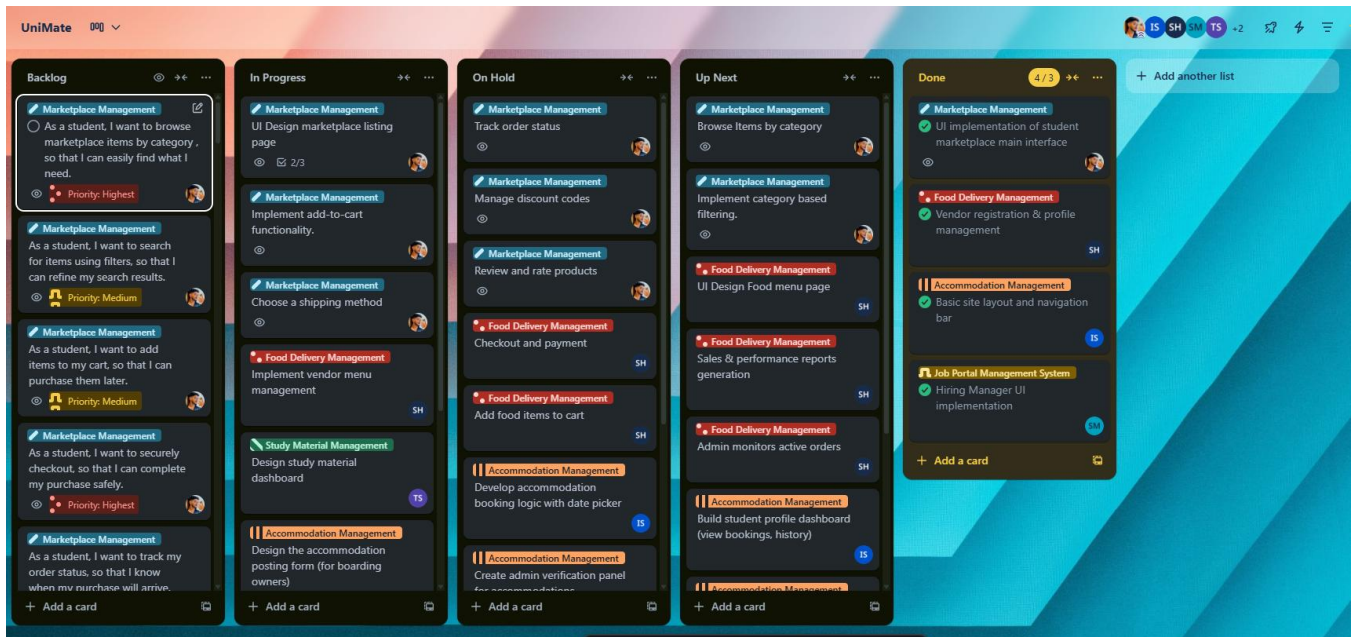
UniMate

IS SH SM TS +2

Backlog

Marketplace Management
As a student, I want to browse marketplace items by category , so that I can easily find what I need.
Priority: Highest

Marketplace Management
As a student, I want to search for items using filters, so that I can refine my search results.
Priority: Medium

Marketplace Management
As a student, I want to add items to my cart, so that I can purchase them later.
Priority: Medium

Marketplace Management
As a student, I want to securely checkout, so that I can complete my purchase safely.
Priority: Highest

Marketplace Management
As a student, I want to track my order status, so that I know when my purchase will arrive.

+ Add a card

In Progress

Marketplace Management
UI Design marketplace listing page
2/3

Marketplace Management
Implement add-to-cart functionality.

Marketplace Management
Choose a shipping method

Food Delivery Management
Implement vendor menu management
SH

Study Material Management
Design study material dashboard
TS

Accommodation Management
Design the accommodation posting form (for boarding owners)

+ Add a card

On Hold

Marketplace Management
Track order status

Marketplace Management
Manage discount codes

Marketplace Management
Review and rate products

Food Delivery Management
Checkout and payment
SH

Food Delivery Management
Add food items to cart
SH

Accommodation Management
Develop accommodation booking logic with date picker
IS

Accommodation Management
Create admin verification panel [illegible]

+ Add a card

Up Next

Marketplace Management
Browse Items by category

Marketplace Management
Implement category based filtering.

Food Delivery Management
UI Design Food menu page
SH

Food Delivery Management
Sales & performance reports generation
SH

Food Delivery Management
Admin monitors active orders
SH

Accommodation Management
Build student profile dashboard (view bookings, history)
IS

Accommodation Management

+ Add a card

Done
4 / 3

Marketplace Management
UI implementation of student marketplace main interface

Food Delivery Management
Vendor registration & profile management
SH

Accommodation Management
Basic site layout and navigation bar
IS

Job Portal Management System
Hiring Manager UI implementation
SM

+ Add a card

+ Add another list